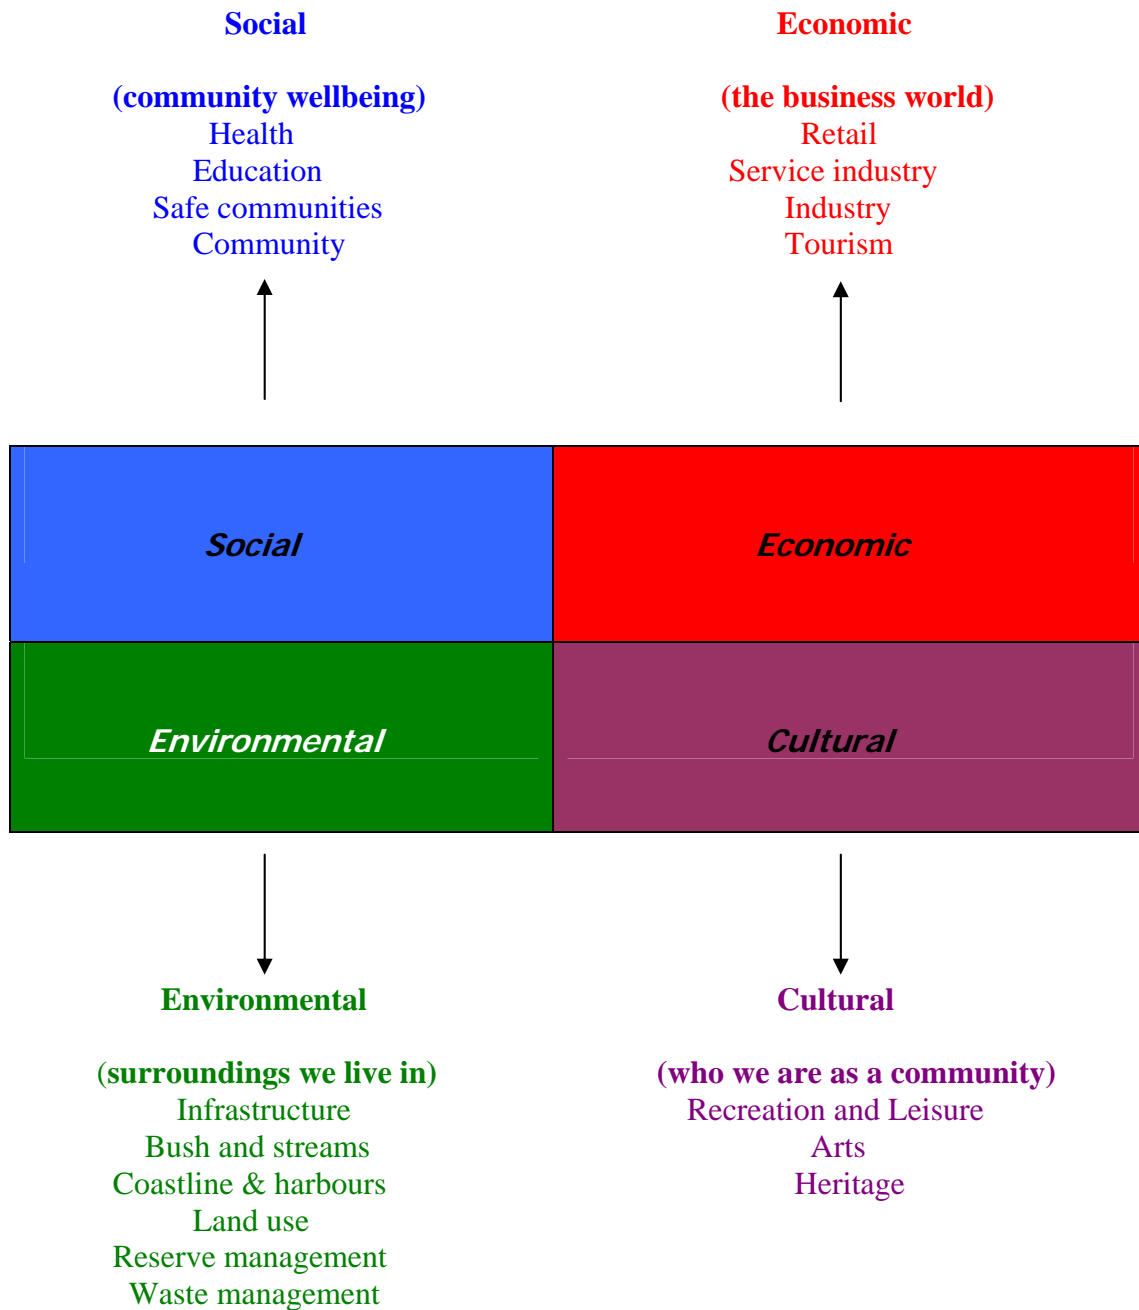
Social

(community wellbeing)
Health
Education
Safe communities
Community

Economic

(the business world)
Retail
Service industry
Industry
Tourism

| Social | Economic |
|---|---|
| Environmental | Cultural |

Environmental

(surroundings we live in)
Infrastructure
Bush and streams
Coastline & harbours
Land use
Reserve management
Waste management

Cultural

(who we are as a community)
Recreation and Leisure
Arts
Heritage